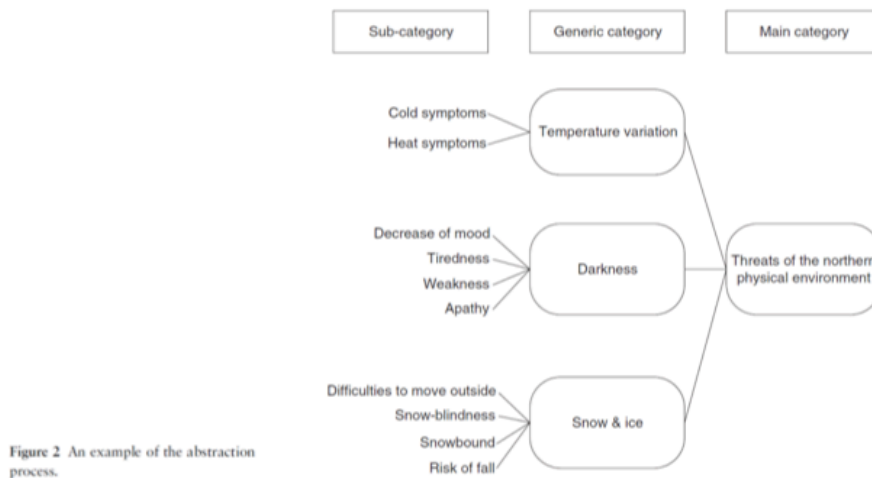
Sub-category

Generic category

Main category

Cold symptoms

Heat symptoms

Temperature variation

Decrease of mood

Tiredness

Weakness

Apathy

Darkness

Threats of the norther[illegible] physical environment

Difficulties to move outside

Snow-blindness

Snowbound

Risk of fall

Snow & ice

Figure 2 An example of the abstraction process.